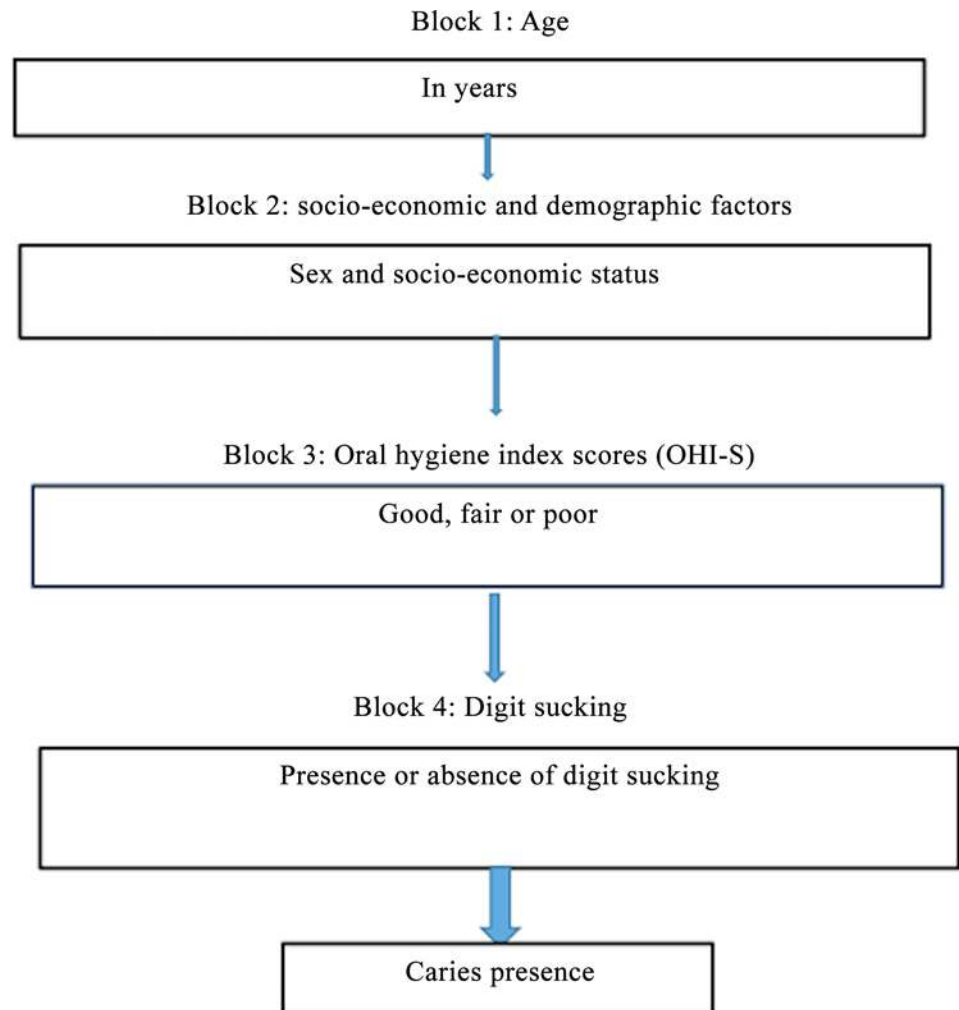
Block 1: Age

In years

Block 2: socio-economic and demographic factors

Sex and socio-economic status

Block 3: Oral hygiene index scores (OHI-S)

Good, fair or poor

Block 4: Digit sucking

Presence or absence of digit sucking

Caries presence